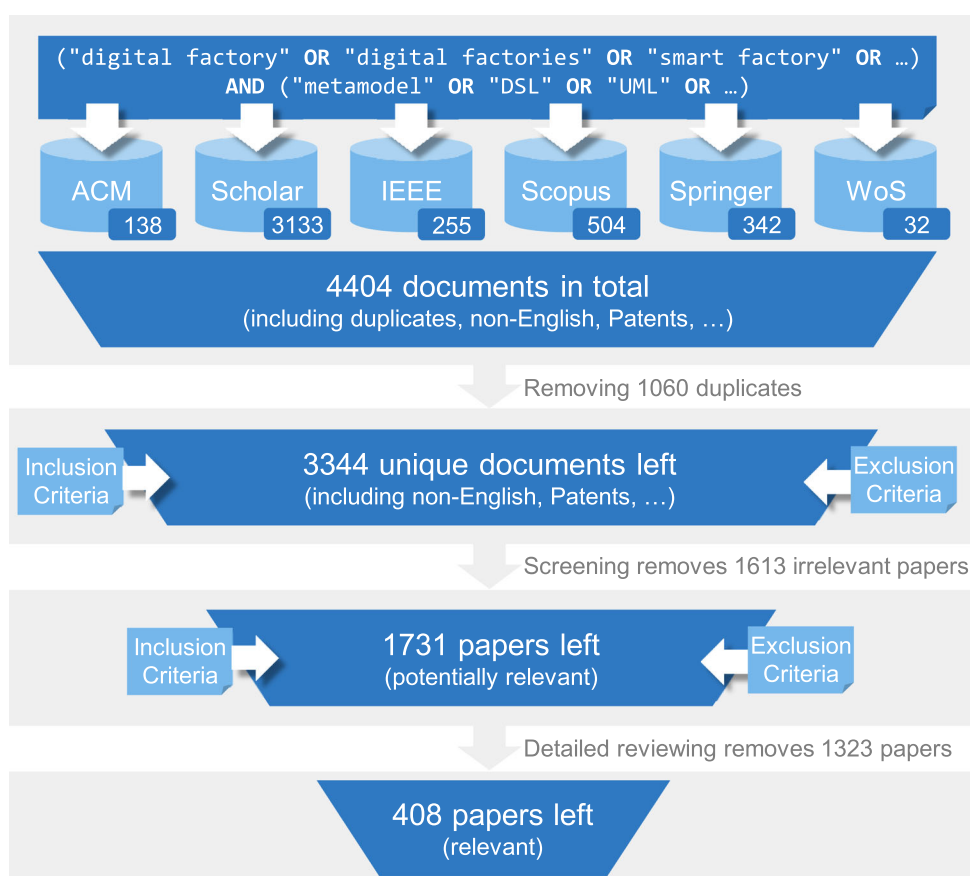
("digital factory" OR "digital factories" OR "smart factory" OR …) AND ("metamodel" OR "DSL" OR "UML" OR …)

ACM 138
Scholar 3133
IEEE 255
Scopus 504
Springer 342
WoS 32

4404 documents in total
(including duplicates, non-English, Patents, …)

Removing 1060 duplicates

Inclusion Criteria
3344 unique documents left
(including non-English, Patents, …)
Exclusion Criteria

Screening removes 1613 irrelevant papers

Inclusion Criteria
1731 papers left
(potentially relevant)
Exclusion Criteria

Detailed reviewing removes 1323 papers

408 papers left
(relevant)